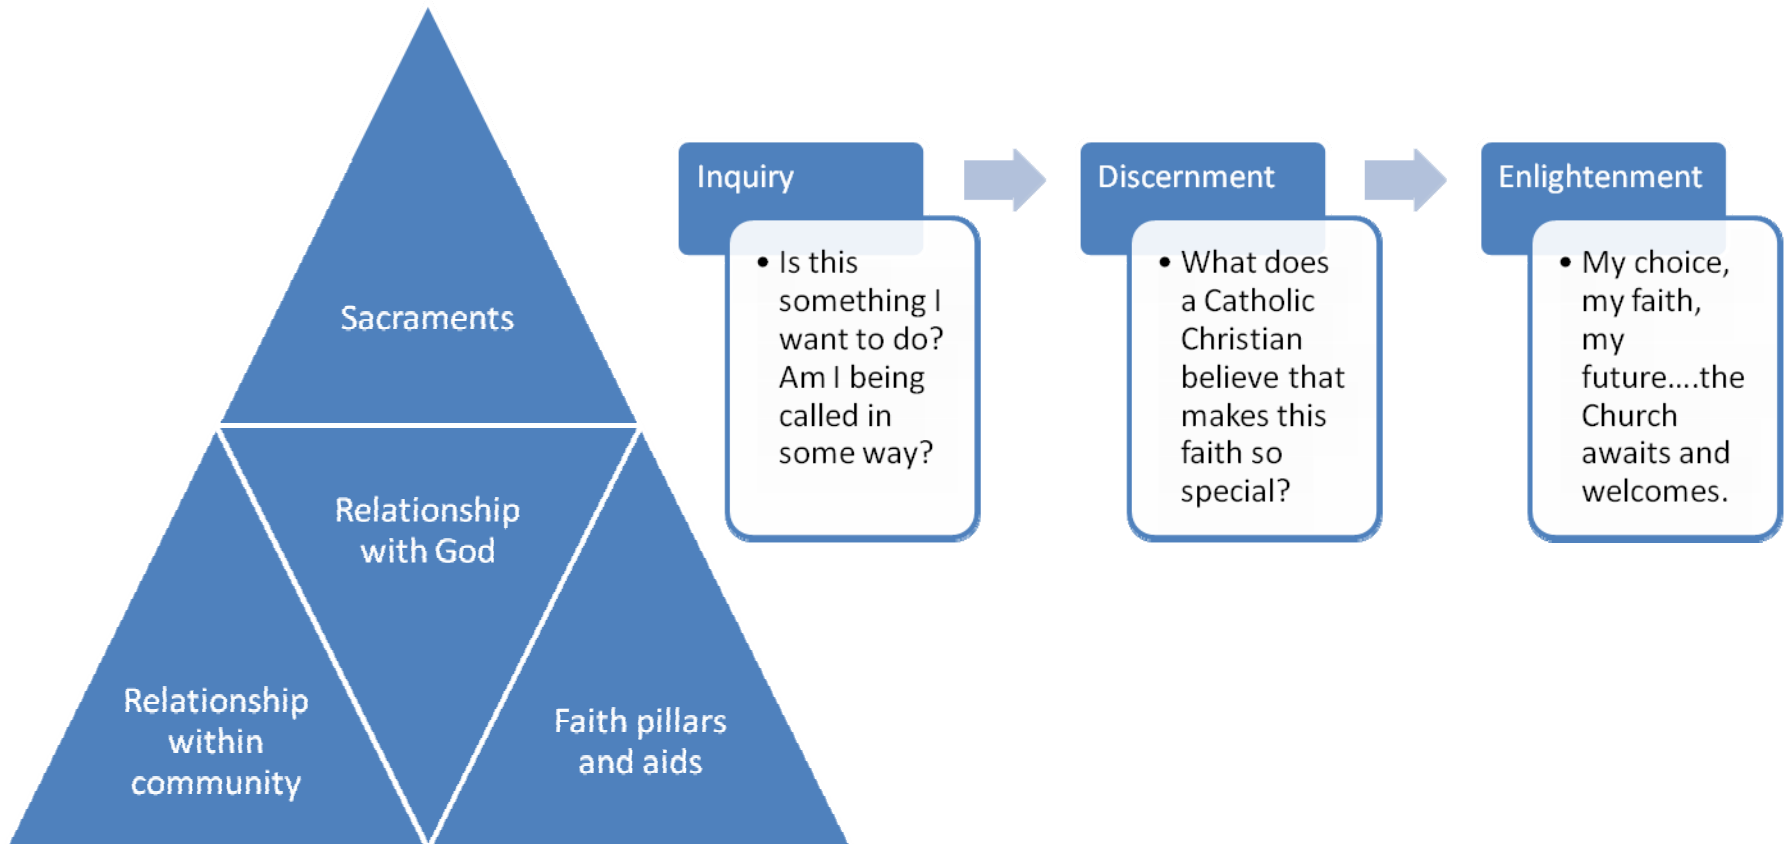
Sacraments

Relationship with God

Relationship within community

Faith pillars and aids

Inquiry

• Is this something I want to do? Am I being called in some way?

Discernment

• What does a Catholic Christian believe that makes this faith so special?

Enlightenment

• My choice, my faith, my future....the Church awaits and welcomes.